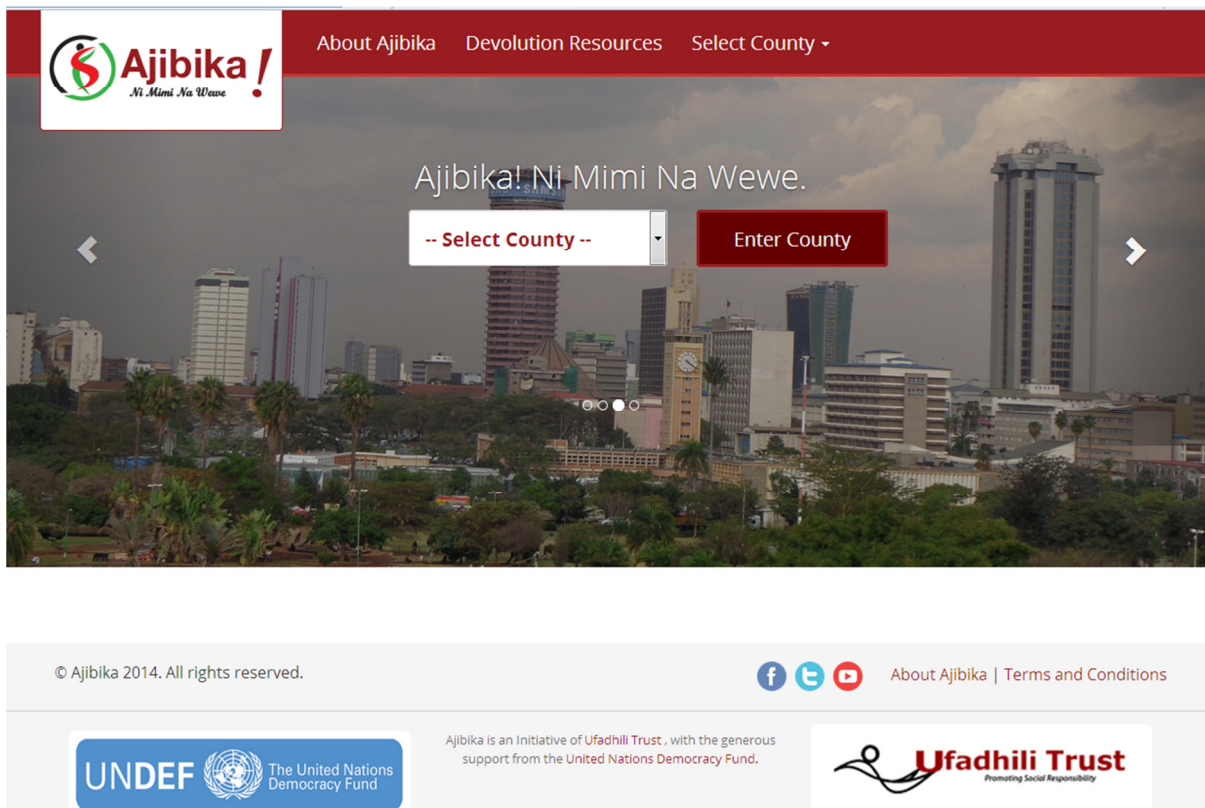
Ajibika!
Ni Mimi Na Wewe

About Ajibika Devolution Resources Select County

Ajibika! Ni Mimi Na Wewe.

-- Select County --

Enter County

© Ajibika 2014. All rights reserved.

About Ajibika | Terms and Conditions

UNDEF The United Nations Democracy Fund

Ajibika is an Initiative of Ufadhili Trust , with the generous support from the United Nations Democracy Fund.

Ufadhili Trust
Promoting Social Responsibility